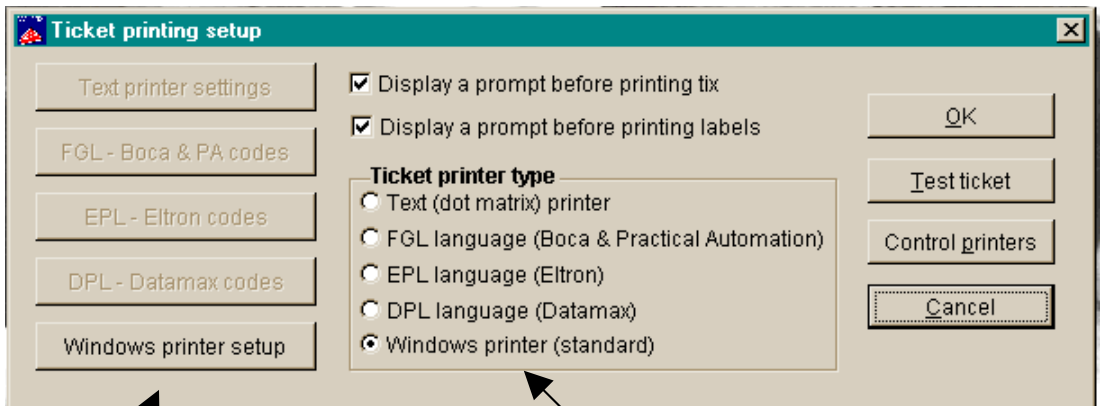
Ticket printing setup

Text printer settings

FGL - Boca & PA codes

EPL - Eltron codes

DPL - Datamax codes

Windows printer setup

Display a prompt before printing tix

Display a prompt before printing labels

Ticket printer type

Text (dot matrix) printer

FGL language (Boca & Practical Automation)

EPL language (Eltron)

DPL language (Datamax)

Windows printer (standard)

OK

Test ticket

Control printers

Cancel